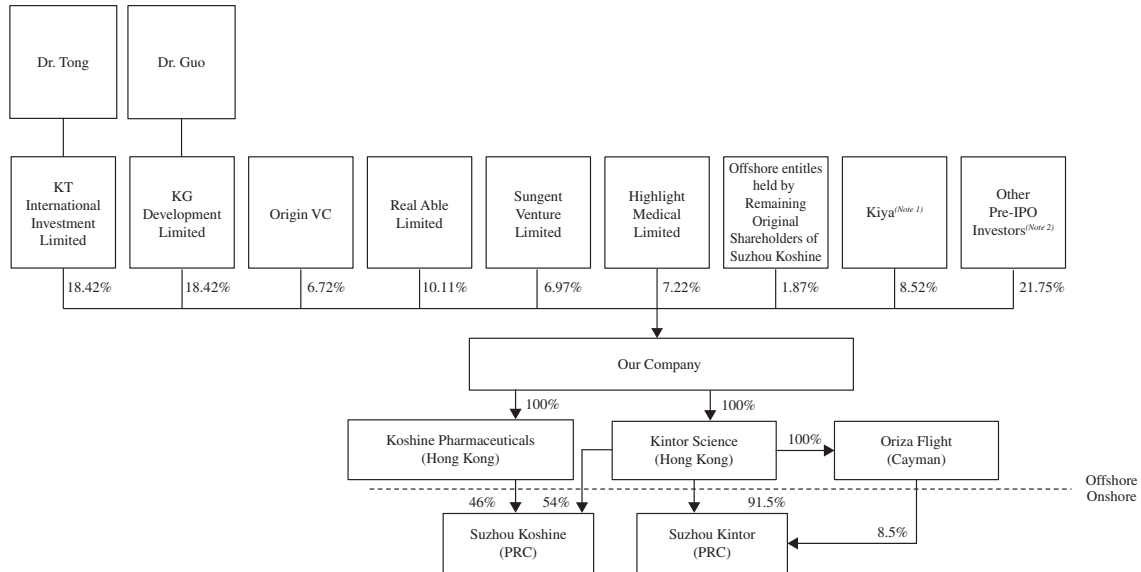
Dr. Tong

Dr. Guo

KT International Investment Limited

KG Development Limited

Origin VC

Real Able Limited

Sungent Venture Limited

Highlight Medical Limited

Offshore entitles held by Remaining Original Shareholders of Suzhou Koshine

Kiya$^{(Note\ 1)}$

Other Pre-IPO Investors$^{(Note\ 2)}$

18.42%

18.42%

6.72%

10.11%

6.97%

7.22%

1.87%

8.52%

21.75%

Our Company

100%

100%

Koshine Pharmaceuticals (Hong Kong)

Kintor Science (Hong Kong)

100%

Oriza Flight (Cayman)

Offshore

Onshore

46%

54%

91.5%

8.5%

Suzhou Koshine (PRC)

Suzhou Kintor (PRC)